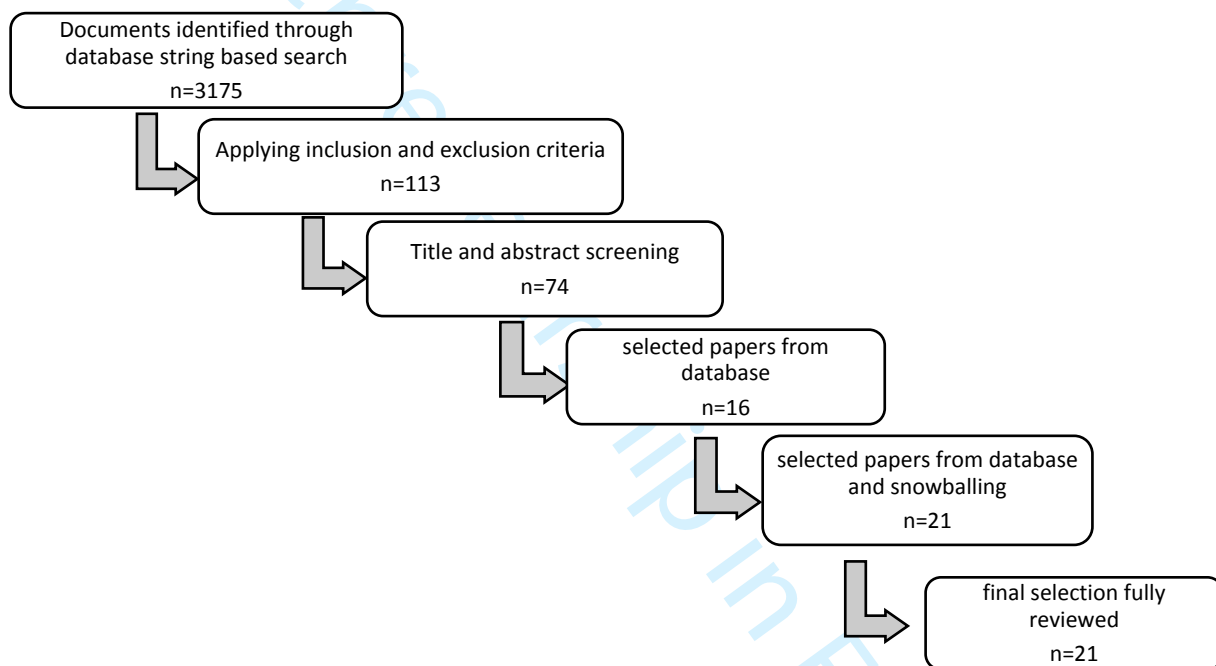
Documents identified through database string based search
n=3175

Applying inclusion and exclusion criteria
n=113

Title and abstract screening
n=74

selected papers from database
n=16

selected papers from database and snowballing
n=21

final selection fully reviewed
n=21